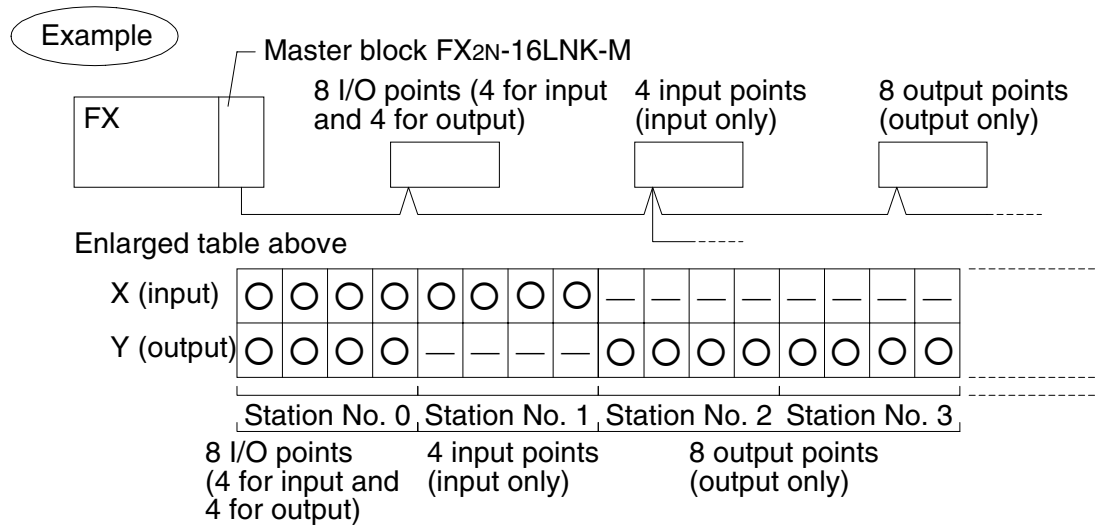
Example

Master block FX$_{2N}$-16LNK-M

FX

8 I/O points (4 for input and 4 for output)

4 input points (input only)

8 output points (output only)

Enlarged table above

|  |  |  |  |  |  |  |  |  |  |  |  |  |  |  |  |  |
|---|---|---|---|---|---|---|---|---|---|---|---|---|---|---|---|---|
| X (input) | ○ | ○ | ○ | ○ | ○ | ○ | ○ | ○ | — | — | — | — | — | — | — | — |
| Y (output) | ○ | ○ | ○ | ○ | — | — | — | — | ○ | ○ | ○ | ○ | ○ | ○ | ○ | ○ |

Station No. 0 Station No. 1 Station No. 2 Station No. 3

8 I/O points (4 for input and 4 for output)

4 input points (input only)

8 output points (output only)